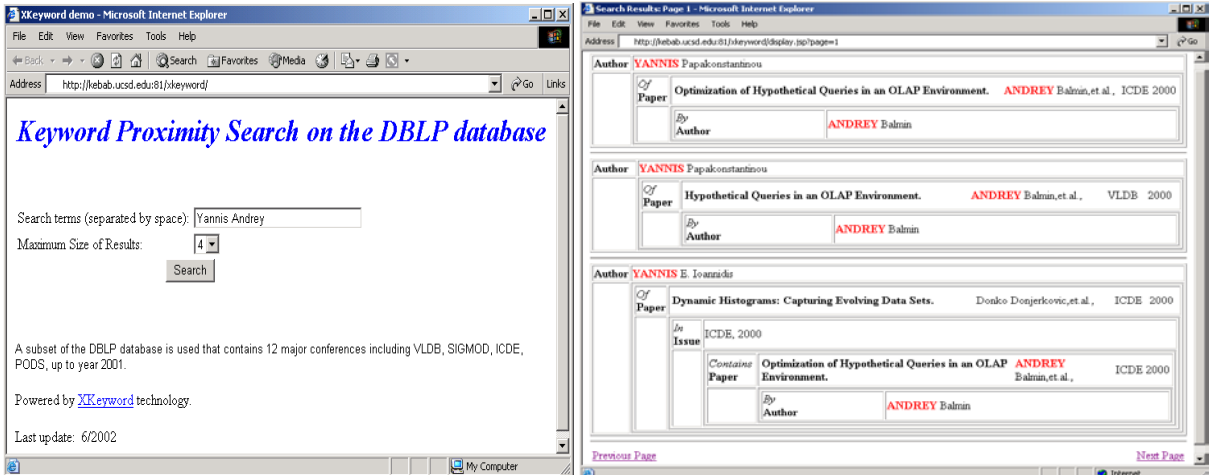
XKeyword demo - Microsoft Internet Explorer

File Edit View Favorites Tools Help

Back Search Favorites Media

Address http://kebab.ucsd.edu:81/xkeyword/ Go Links

Keyword Proximity Search on the DBLP database

Search terms (separated by space): Yannis Andrey

Maximum Size of Results: 4

Search

A subset of the DBLP database is used that contains 12 major conferences including VLDB, SIGMOD, ICDE, PODS, up to year 2001.

Powered by XKeyword technology.

Last update: 6/2002

My Computer

Search Results: Page 1 - Microsoft Internet Explorer

File Edit View Favorites Tools Help

Address http://kebab.ucsd.edu:81/xkeyword/display.jsp?page=1 Go

Author YANNIS Papakonstantinou

Of Paper Optimization of Hypothetical Queries in an OLAP Environment. ANDREY Balmin,et.al., ICDE 2000

By Author ANDREY Balmin

Author YANNIS Papakonstantinou

Of Paper Hypothetical Queries in an OLAP Environment. ANDREY Balmin,et.al., VLDB 2000

By Author ANDREY Balmin

Author YANNIS E. Ioannidis

Of Paper Dynamic Histograms: Capturing Evolving Data Sets. Donko Donjerkovic,et.al., ICDE 2000

In Issue ICDE, 2000

Contains Paper Optimization of Hypothetical Queries in an OLAP Environment. ANDREY Balmin,et.al., ICDE 2000

By Author ANDREY Balmin

Previous Page Next Page

Internet